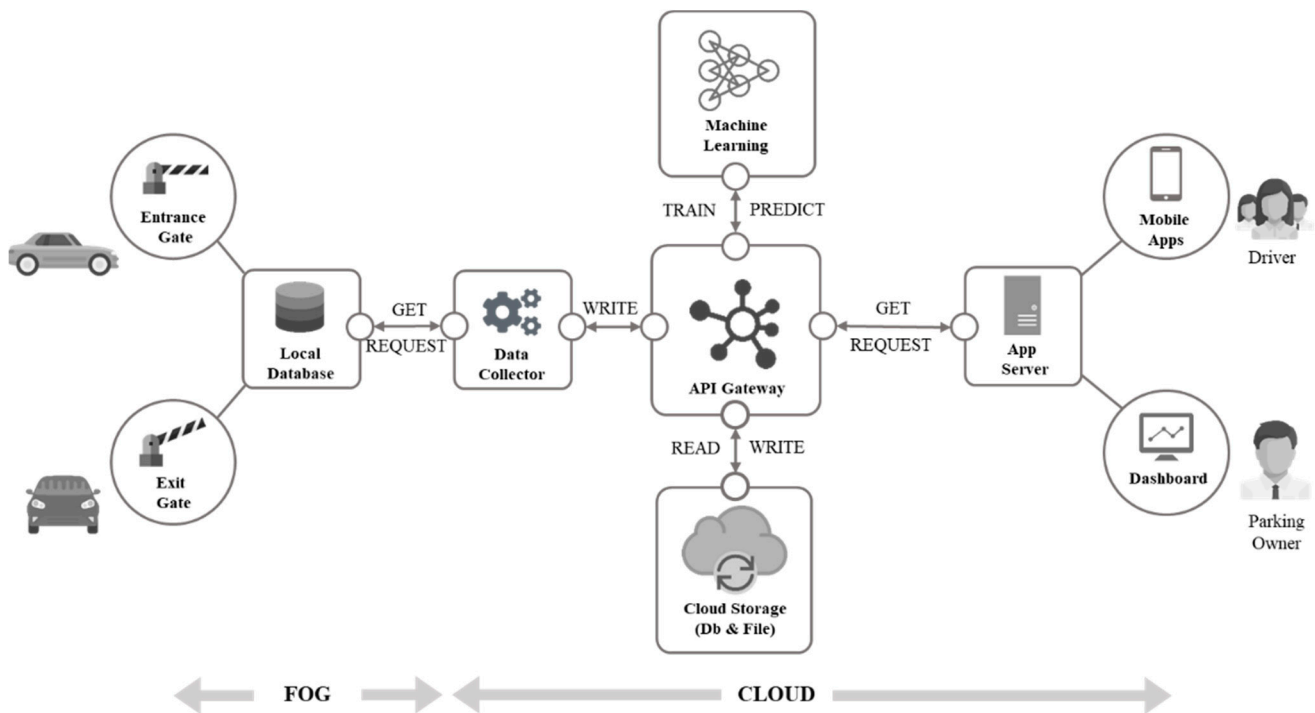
Machine Learning

TRAIN PREDICT

Entrance Gate

Mobile Apps

Driver

Local Database

GET REQUEST

Data Collector

WRITE

API Gateway

GET REQUEST

App Server

Exit Gate

READ WRITE

Dashboard

Parking Owner

Cloud Storage (Db & File)

FOG

CLOUD